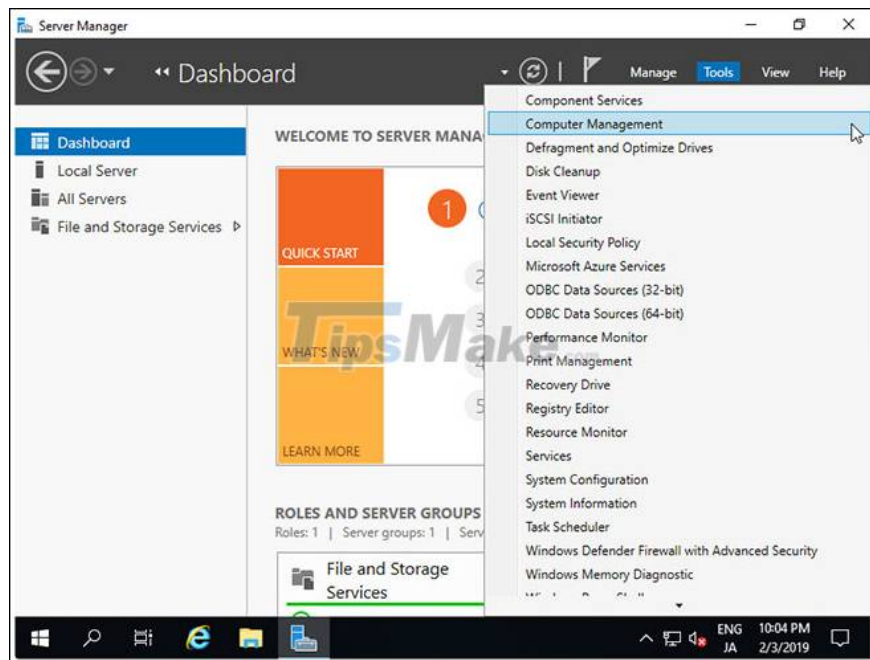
Server Manager

Dashboard

Manage Tools View Help

Dashboard
Local Server
All Servers
File and Storage Services

WELCOME TO SERVER MANA

QUICK START

WHAT'S NEW

LEARN MORE

1
2
3
4
5

TipsMake

ROLES AND SERVER GROUPS
Roles: 1 | Server groups: 1 | Serv

File and Storage Services

Component Services
Computer Management
Defragment and Optimize Drives
Disk Cleanup
Event Viewer
iSCSI Initiator
Local Security Policy
Microsoft Azure Services
ODBC Data Sources (32-bit)
ODBC Data Sources (64-bit)
Performance Monitor
Print Management
Recovery Drive
Registry Editor
Resource Monitor
Services
System Configuration
System Information
Task Scheduler
Windows Defender Firewall with Advanced Security
Windows Memory Diagnostic
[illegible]

ENG JA 10:04 PM 2/3/2019